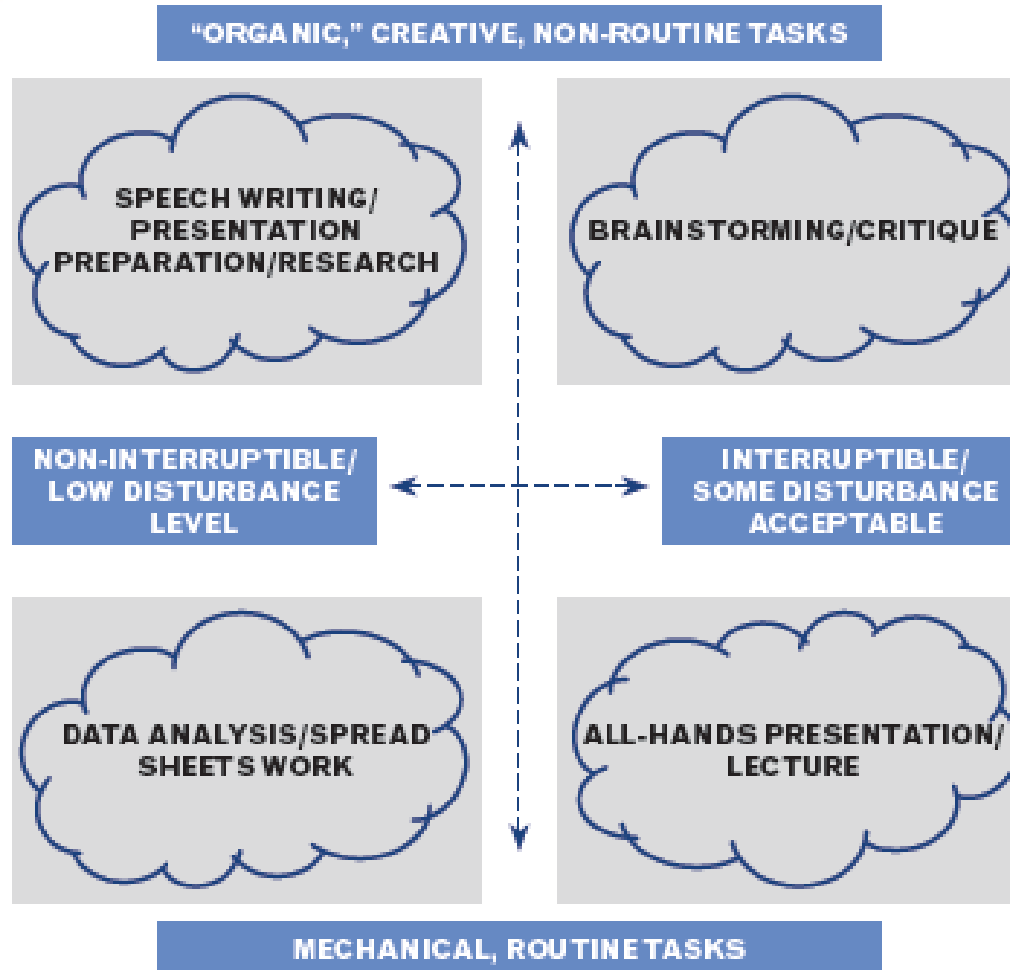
"ORGANIC," CREATIVE, NON-ROUTINE TASKS

SPEECH WRITING/ PRESENTATION PREPARATION/RESEARCH

BRAINSTORMING/CRITIQUE

NON-INTERRUPTIBLE/ LOW DISTURBANCE LEVEL

INTERRUPTIBLE/ SOME DISTURBANCE ACCEPTABLE

DATA ANALYSIS/SPREAD SHEETS WORK

ALL-HANDS PRESENTATION/ LECTURE

MECHANICAL, ROUTINE TASKS